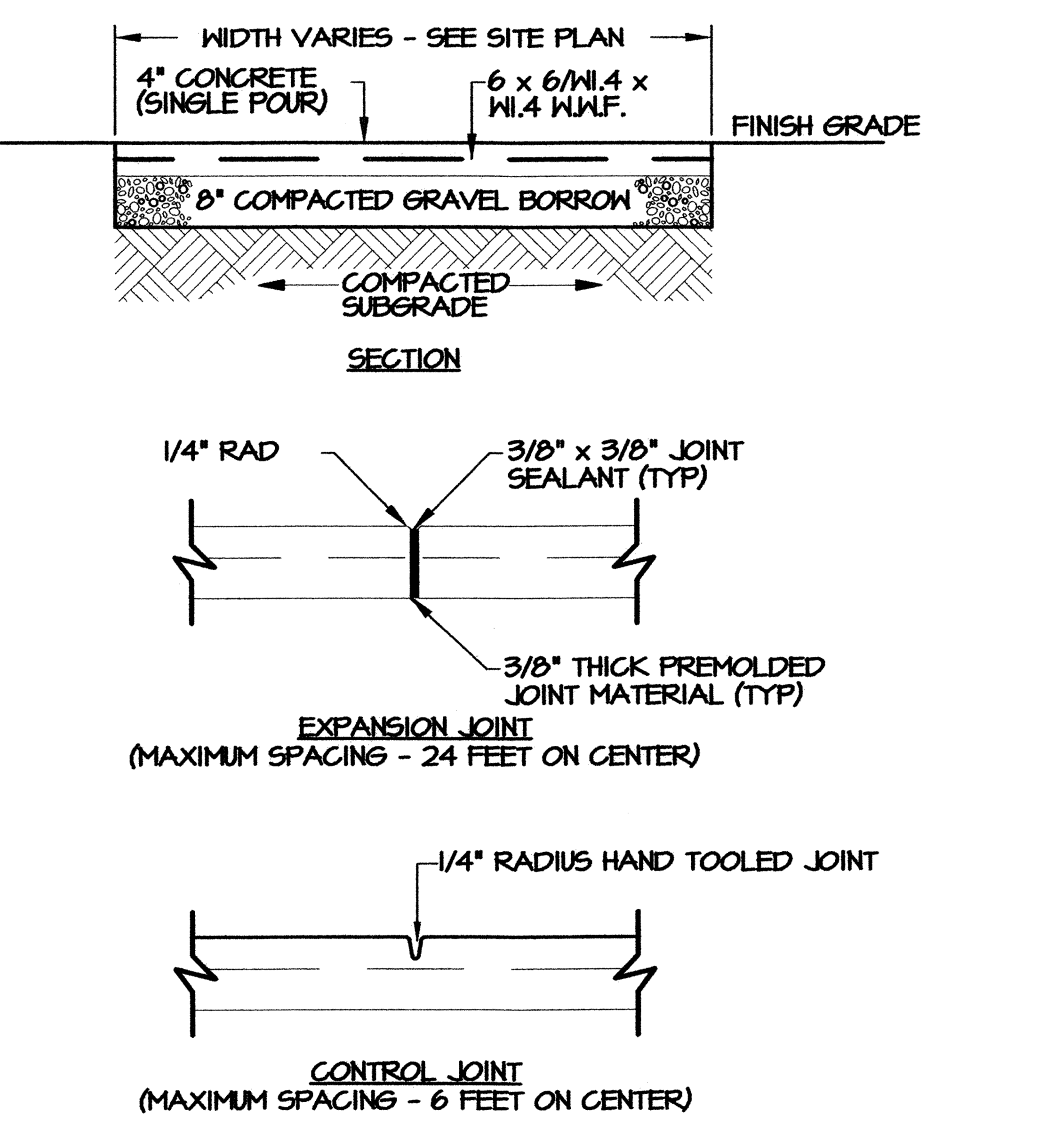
WIDTH VARIES - SEE SITE PLAN

4" CONCRETE (SINGLE POUR)

6 x 6/W1.4 x W1.4 W.W.F.

FINISH GRADE

8" COMPACTED GRAVEL BORROW

COMPACTED SUBGRADE

SECTION

1/4" RAD

3/8" x 3/8" JOINT SEALANT (TYP)

3/8" THICK PREMOLDED JOINT MATERIAL (TYP)

EXPANSION JOINT
(MAXIMUM SPACING - 24 FEET ON CENTER)

1/4" RADIUS HAND TOOLED JOINT

CONTROL JOINT
(MAXIMUM SPACING - 6 FEET ON CENTER)